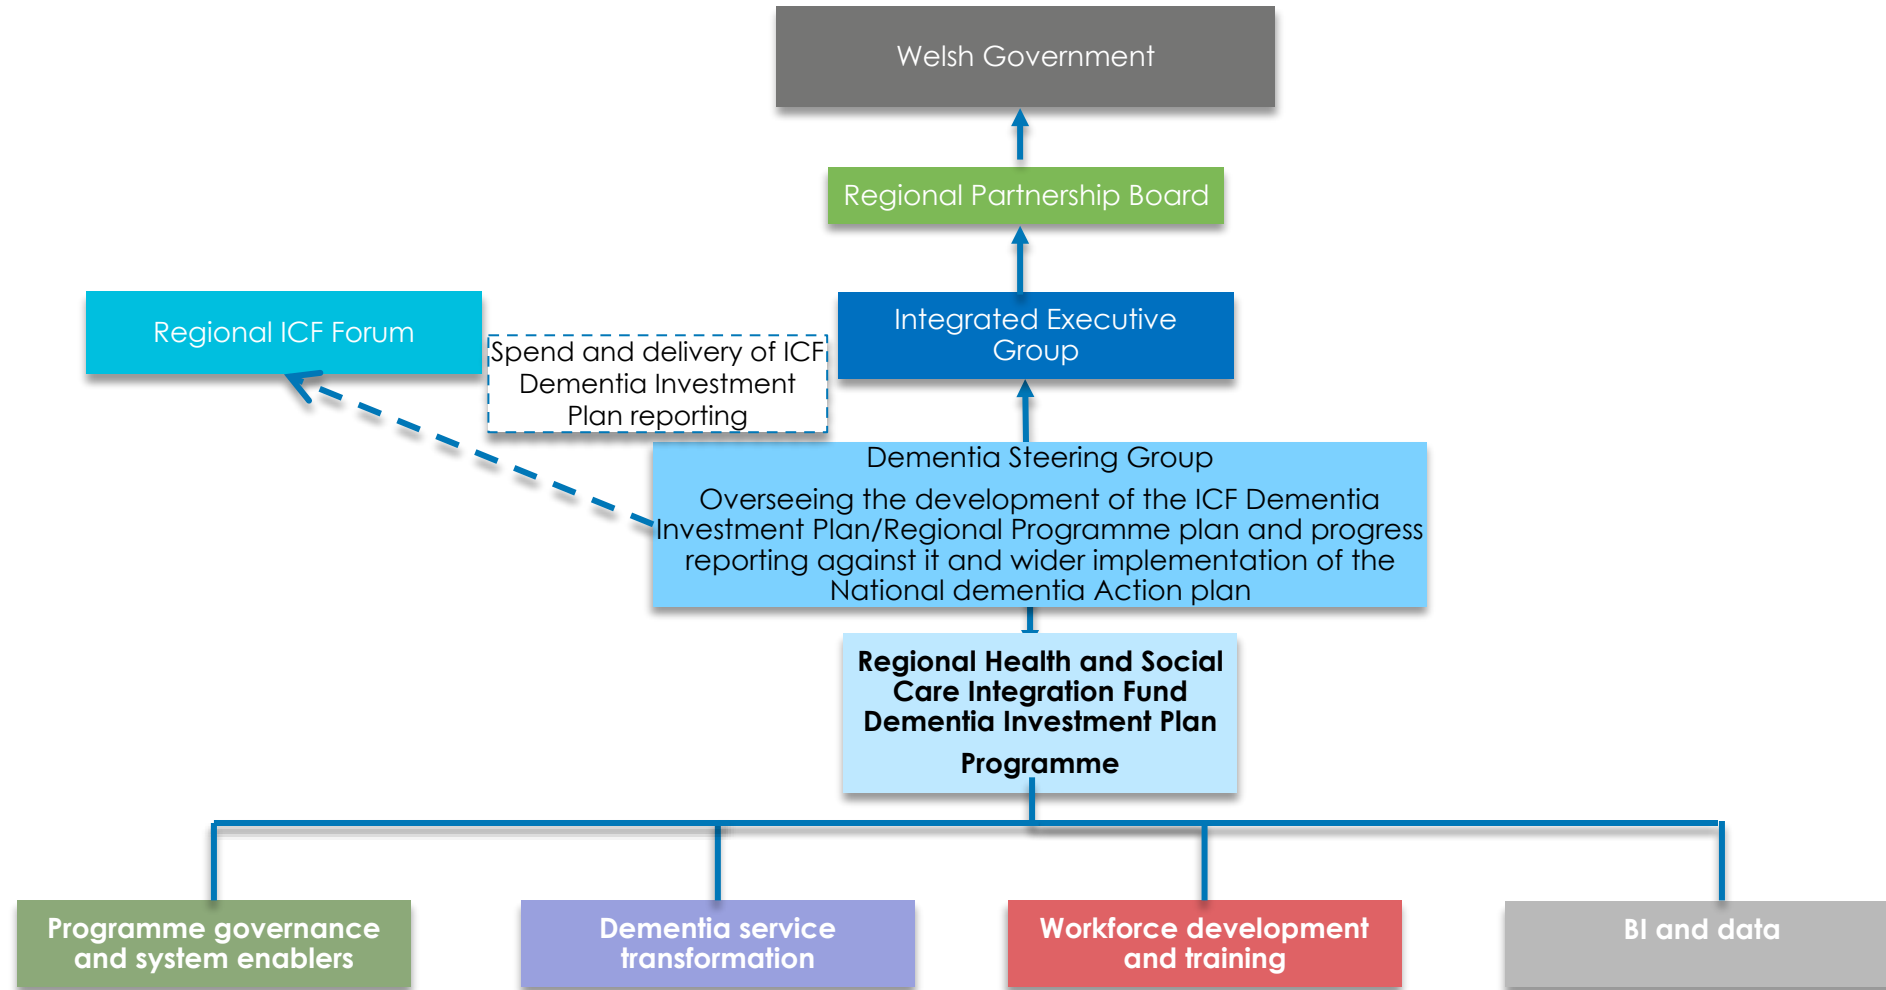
Welsh Government

Regional Partnership Board

Integrated Executive Group

Regional ICF Forum

Spend and delivery of ICF Dementia Investment Plan reporting

Dementia Steering Group

Overseeing the development of the ICF Dementia Investment Plan/Regional Programme plan and progress reporting against it and wider implementation of the National dementia Action plan

Regional Health and Social Care Integration Fund Dementia Investment Plan

Programme

Programme governance and system enablers

Dementia service transformation

Workforce development and training

BI and data